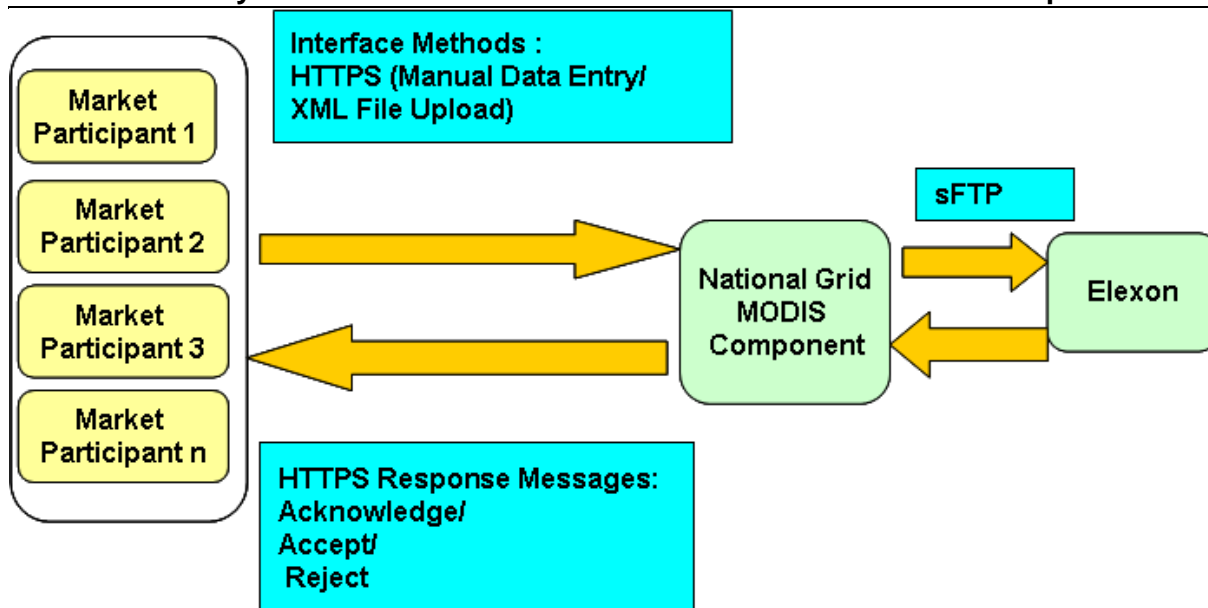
Market Participant 1

Market Participant 2

Market Participant 3

Market Participant n

Interface Methods : HTTPS (Manual Data Entry/ XML File Upload)

National Grid MODIS Component

sFTP

Elexon

HTTPS Response Messages: Acknowledge/ Accept/ Reject